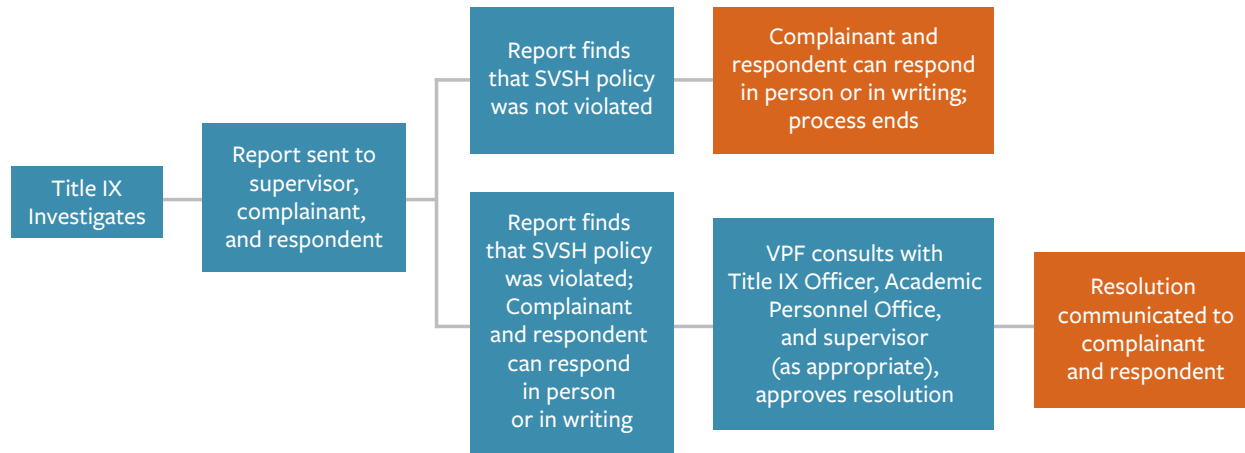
Title IX Investigates

Report sent to supervisor, complainant, and respondent

Report finds that SVSH policy was not violated

Complainant and respondent can respond in person or in writing; process ends

Report finds that SVSH policy was violated; Complainant and respondent can respond in person or in writing

VPF consults with Title IX Officer, Academic Personnel Office, and supervisor (as appropriate), approves resolution

Resolution communicated to complainant and respondent